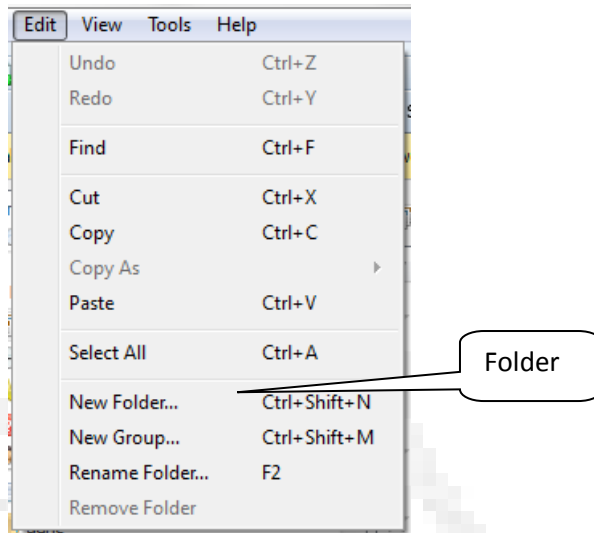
Edit View Tools Help

Undo Ctrl+Z
Redo Ctrl+Y

Find Ctrl+F

Cut Ctrl+X
Copy Ctrl+C
Copy As
Paste Ctrl+V

Select All Ctrl+A

New Folder... Ctrl+Shift+N
New Group... Ctrl+Shift+M
Rename Folder... F2
Remove Folder

Folder